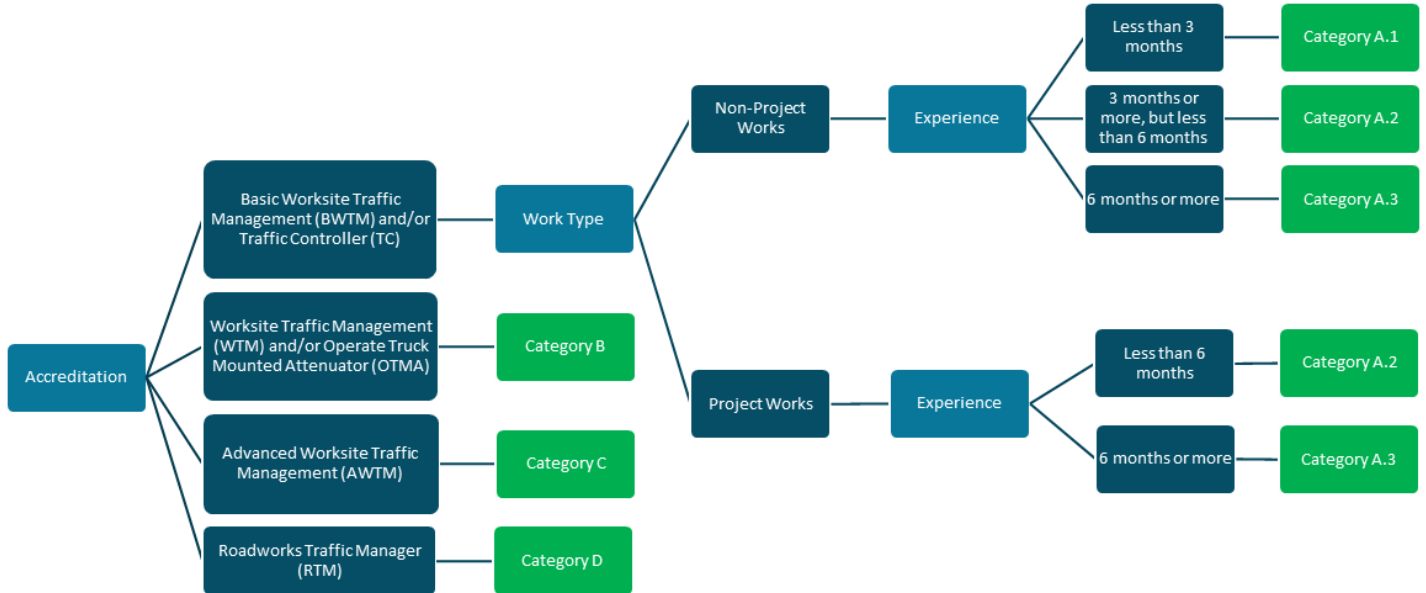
Accreditation

Basic Worksite Traffic Management (BWTM) and/or Traffic Controller (TC)

Work Type

Non-Project Works

Experience

Less than 3 months

Category A.1

3 months or more, but less than 6 months

Category A.2

6 months or more

Category A.3

Project Works

Experience

Less than 6 months

Category A.2

6 months or more

Category A.3

Worksite Traffic Management (WTM) and/or Operate Truck Mounted Attenuator (OTMA)

Category B

Advanced Worksite Traffic Management (AWTM)

Category C

Roadworks Traffic Manager (RTM)

Category D